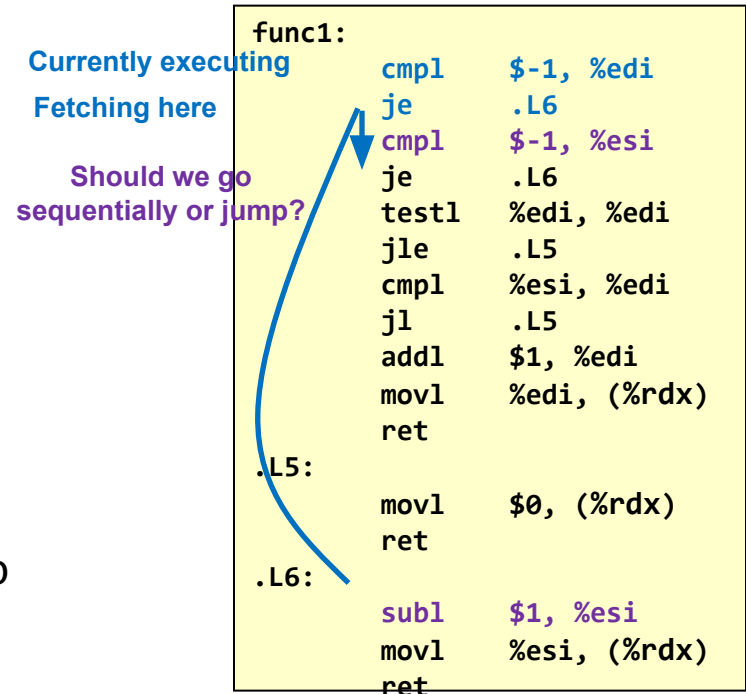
Currently executing

Fetching here

Should we go sequentially or jump?

func1:
cmpl $-1, %edi
je .L6
cmpl $-1, %esi
je .L6
testl %edi, %edi
jle .L5
cmpl %esi, %edi
jl .L5
addl $1, %edi
movl %edi, (%rdx)
ret
.L5:
movl $0, (%rdx)
ret
.L6:
subl $1, %esi
movl %esi, (%rdx)
ret

O